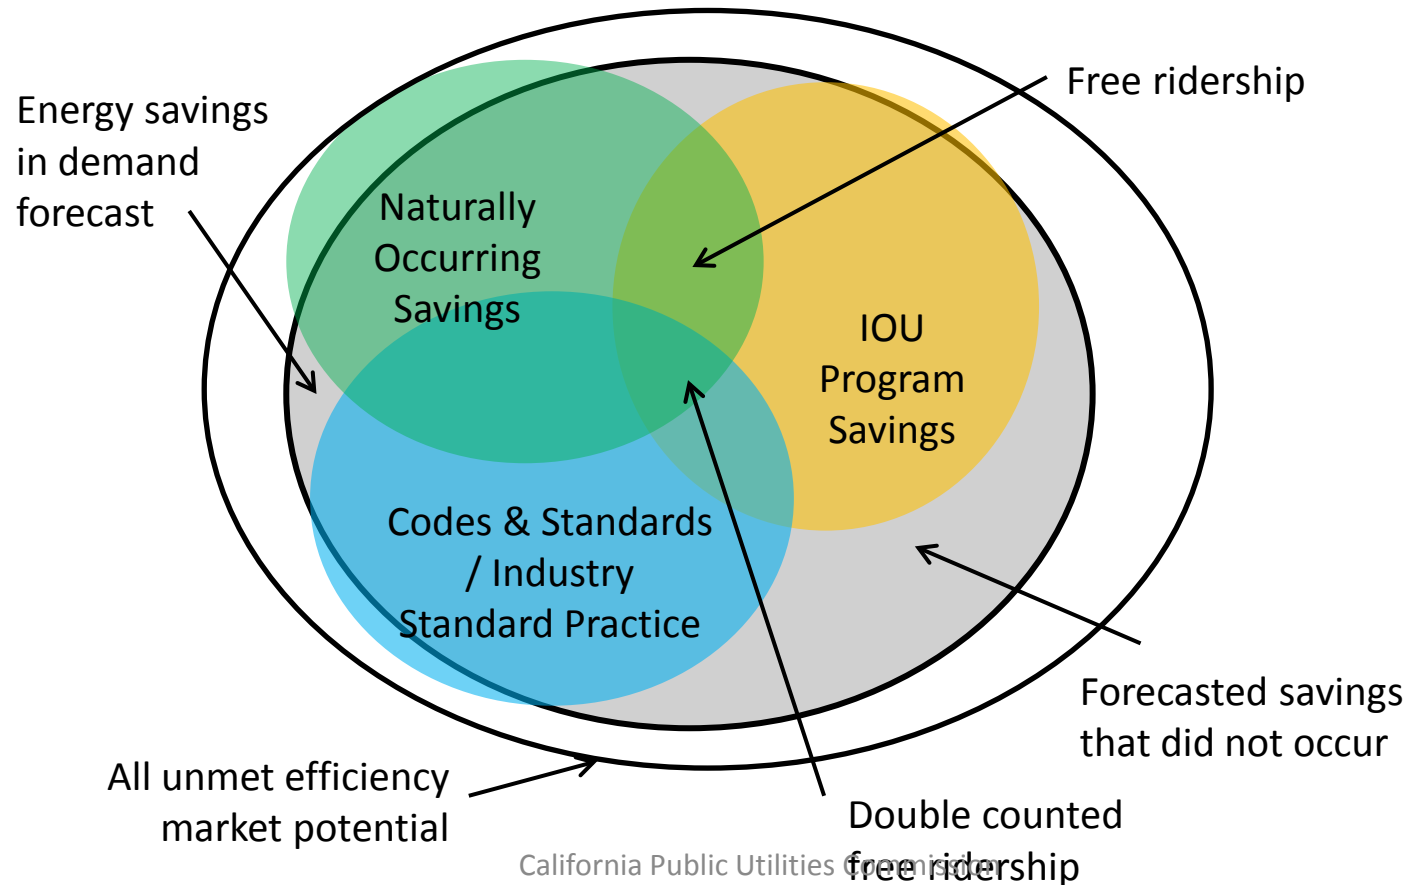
Energy savings in demand forecast

Naturally Occurring Savings

Free ridership

IOU Program Savings

Codes & Standards / Industry Standard Practice

Forecasted savings that did not occur

All unmet efficiency market potential

Double counted free ridership

California Public Utilities Commission